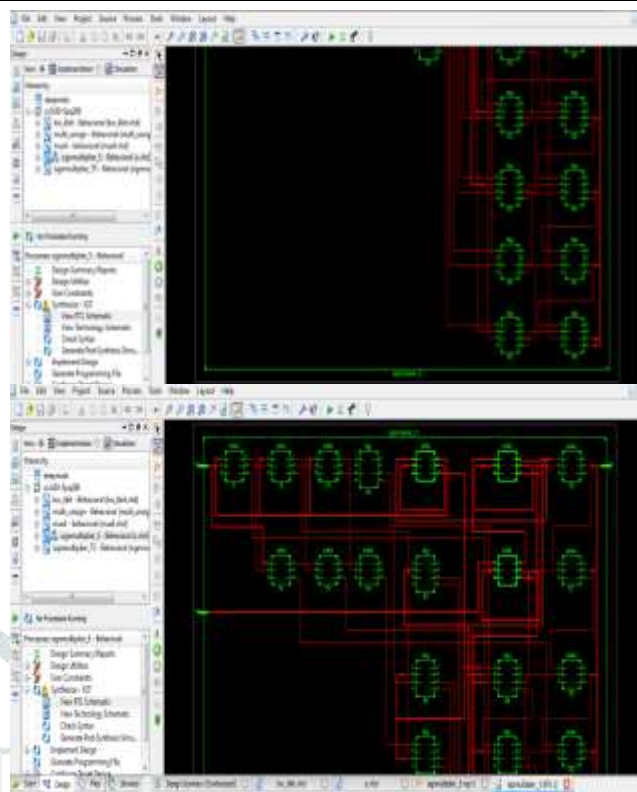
File Edit View Project Source Process Tools Window Layout Help

Design

View: Implementation Simulation

Hierarchy

Design Summary/Reports
Design Utilities
User Constraints
Synthesize - XST
View RTL Schematic
View Technology Schematic
Check Syntax
Generate Post-Synthesis Simu...
Implement Design
Generate Programming File

File Edit View Project Source Process Tools Window Layout Help

Design

View: Implementation Simulation

Hierarchy

Design Summary/Reports
Design Utilities
User Constraints
Synthesize - XST
View RTL Schematic
View Technology Schematic
Check Syntax
Generate Post-Synthesis Simu...
Implement Design
Generate Programming File

Start Design Files Libraries Design Summary (Synthesized)

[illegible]